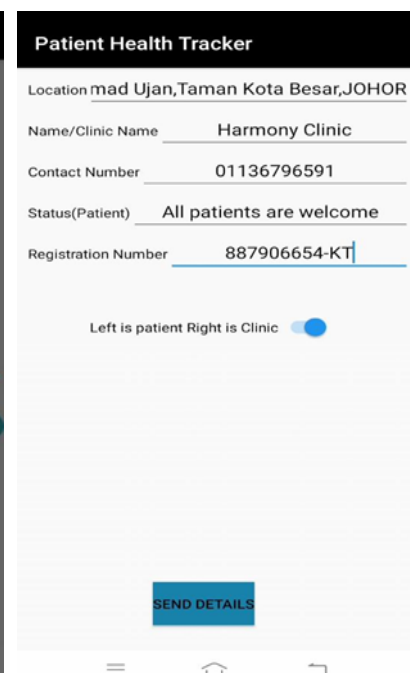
Patient Health Tracker

Location mad Ujan,Taman Kota Besar,JOHOR

Name/Clinic Name Harmony Clinic

Contact Number 01136796591

Status(Patient) All patients are welcome

Registration Number 887906654-KT

Left is patient Right is Clinic

SEND DETAILS